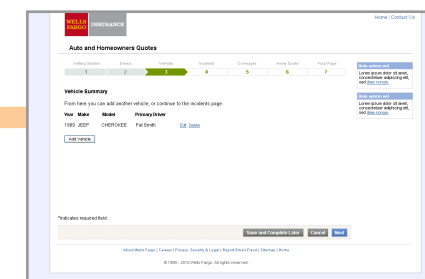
WELLS FARGO INSURANCE

Home | Contact Us

Auto and Homeowners Quotes

| Getting Started | Drivers | Vehicles | Incidents | Coverage | Home Quote | Final Page |
|---|---|---|---|---|---|---|
| 1 | 2 | 3 | 4 | 5 | 6 | 7 |

Vehicle Summary

From here you can add another vehicle, or continue to the incidents page.

| Year | Make | Model | Primary Driver | |
|---|---|---|---|---|
| 1999 | JEEP | CHEROKEE | Pat Smith | Edit Delete |

Add Vehicle

Note callout text
Lorem ipsum dolor sit amet, consectetuer adipiscing elit, sed diam nonum.

Note callout text
Lorem ipsum dolor sit amet, consectetuer adipiscing elit, sed diam nonum.

*Indicates required field.

Save and Complete Later Cancel Next

About Wells Fargo | Careers | Privacy, Security & Legal | Report Email Fraud | Sitemap | Home

© 1999 - 2010 Wells Fargo. All rights reserved.